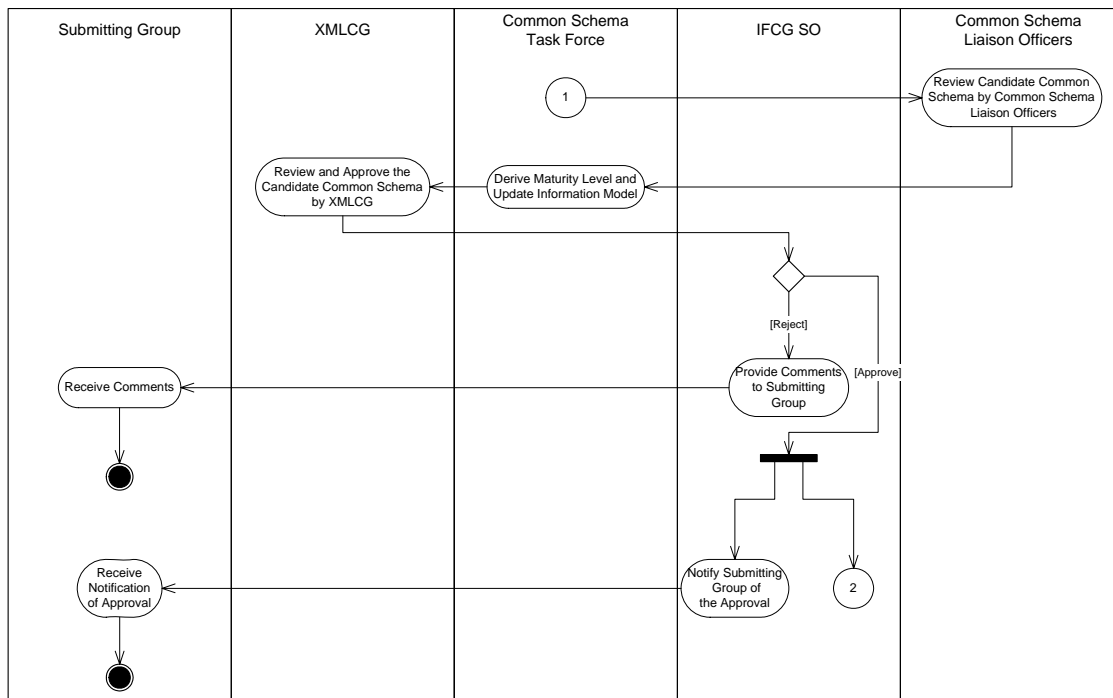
Submitting Group

XMLCG

Common Schema Task Force

IFCG SO

Common Schema Liaison Officers

1

Review Candidate Common Schema by Common Schema Liaison Officers

Review and Approve the Candidate Common Schema by XMLCG

Derive Maturity Level and Update Information Model

[Reject]

Receive Comments

Provide Comments to Submitting Group

[Approve]

Receive Notification of Approval

Notify Submitting Group of the Approval

2